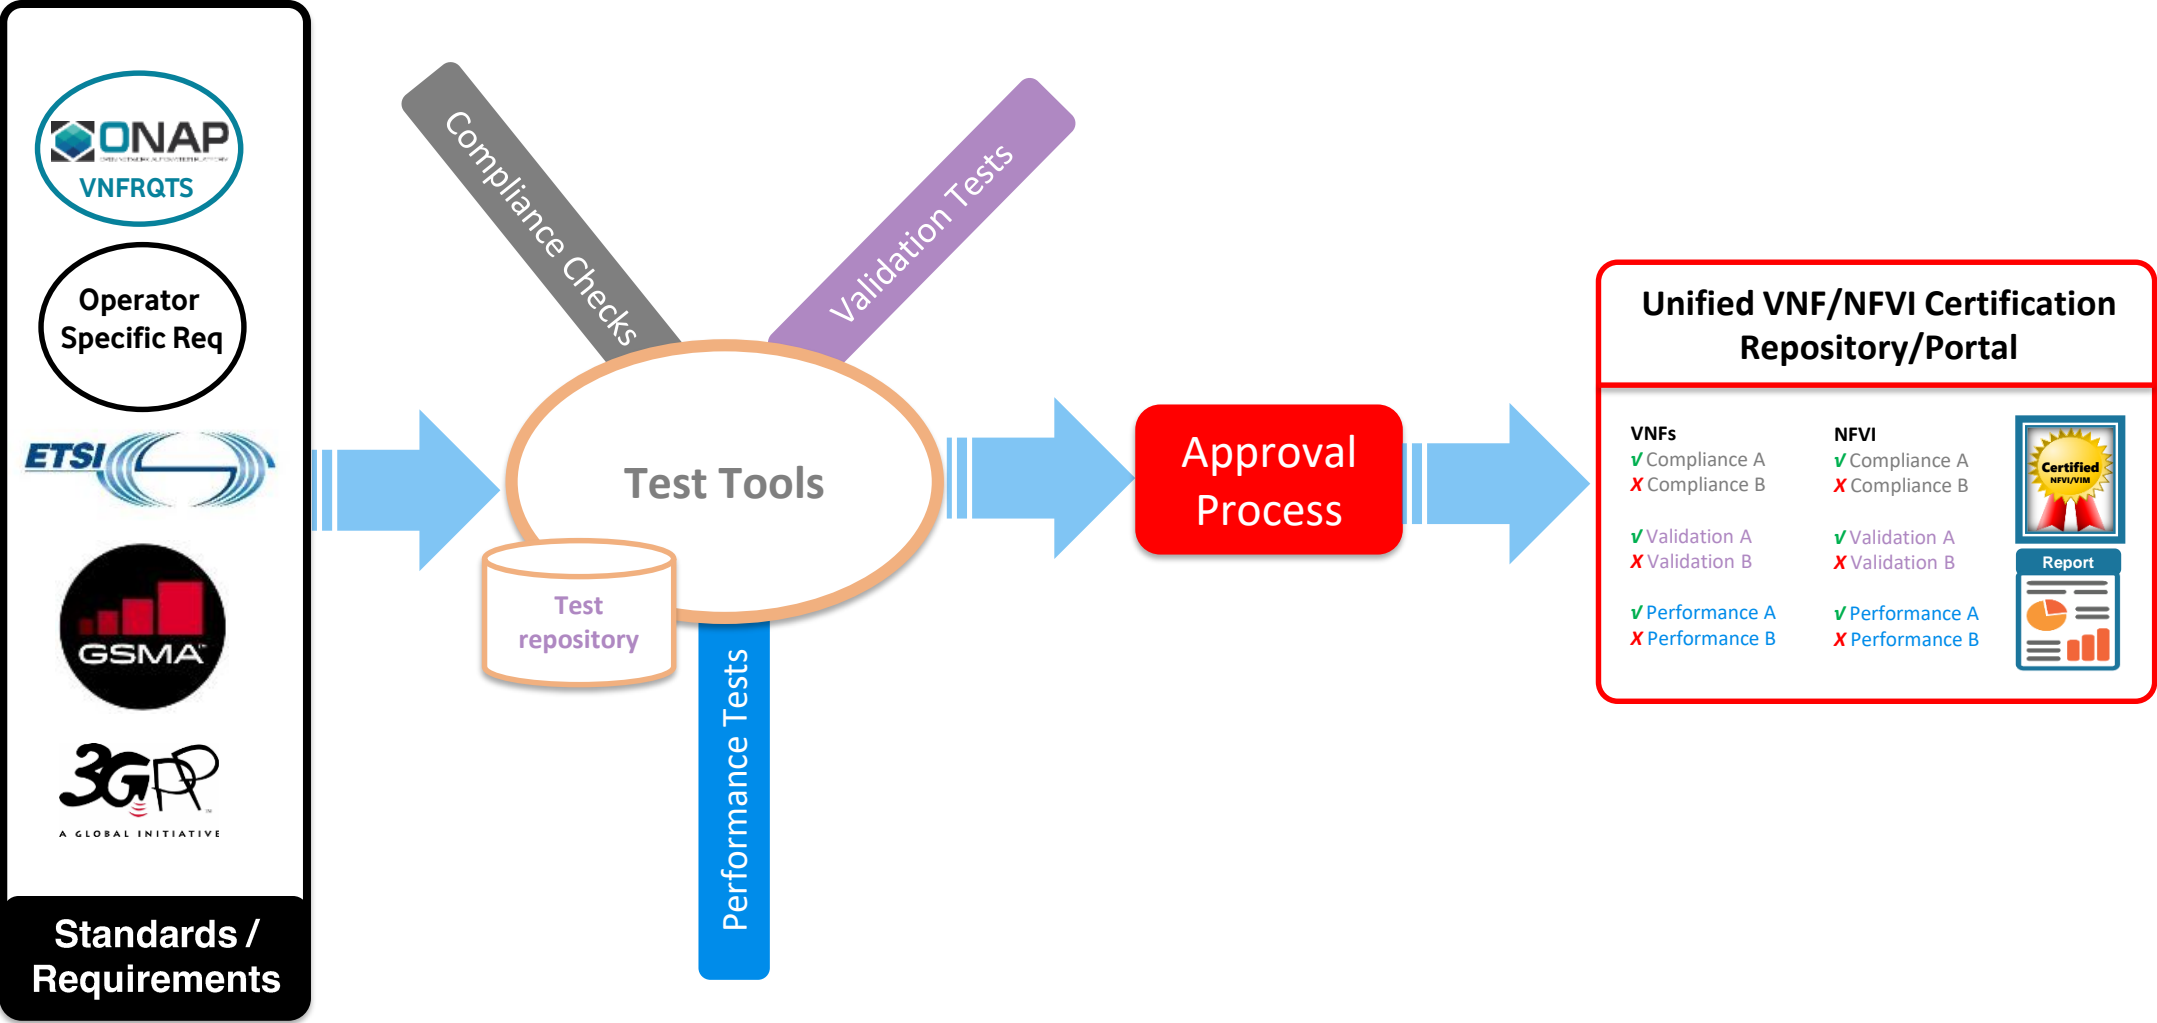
ONAP
VNFRQTS

Operator Specific Req

ETSI

GSMA

3GPP
A GLOBAL INITIATIVE

Standards / Requirements

Compliance Checks

Validation Tests

Test Tools

Test repository

Performance Tests

Approval Process

Unified VNF/NFVI Certification Repository/Portal

VNFs
√ Compliance A
X Compliance B

√ Validation A
X Validation B

√ Performance A
X Performance B

NFVI
√ Compliance A
X Compliance B

√ Validation A
X Validation B

√ Performance A
X Performance B

Certified
NFVI/VIM

Report